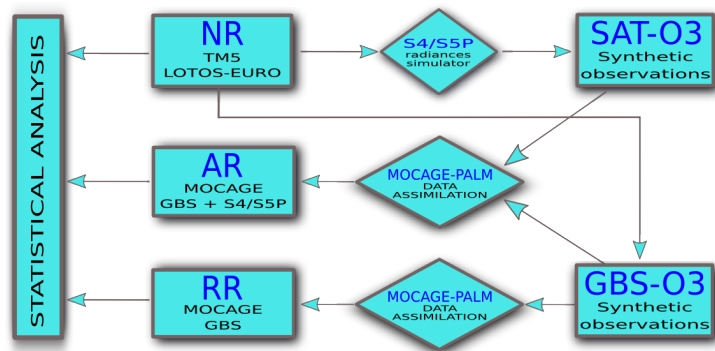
STATISTICAL ANALYSIS

NR
TM5
LOTOS-EURO

S4/S5P
radiances
simulator

SAT-O3
Synthetic
observations

AR
MOCAGE
GBS + S4/S5P

MOCAGE-PALM
DATA
ASSIMILATION

RR
MOCAGE
GBS

MOCAGE-PALM
DATA
ASSIMILATION

GBS-O3
Synthetic
observations